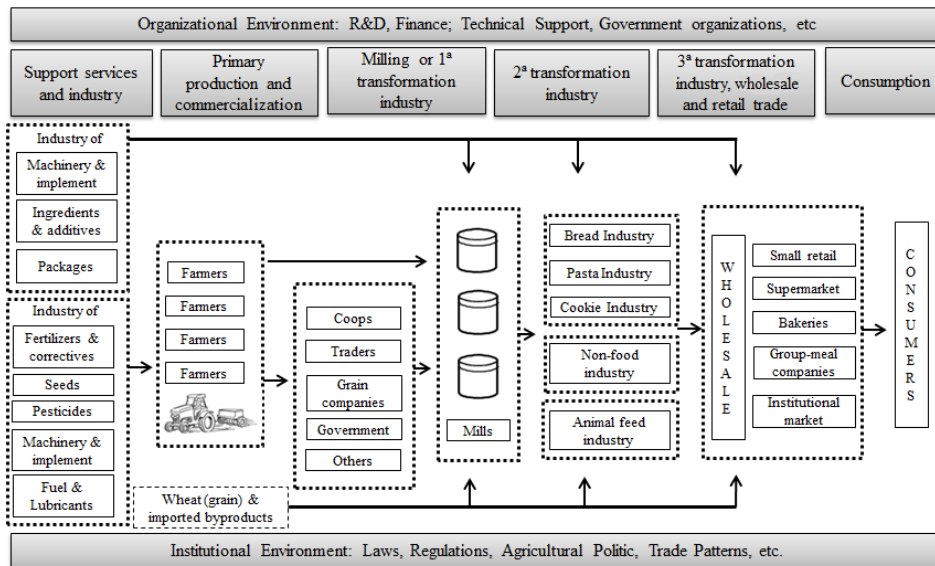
Organizational Environment: R&D, Finance; Technical Support, Government organizations, etc

Support services and industry

Primary production and commercialization

Milling or 1ª transformation industry

2ª transformation industry

3ª transformation industry, wholesale and retail trade

Consumption

Industry of

Machinery & implement

Ingredients & additives

Packages

Industry of

Fertilizers & correctives

Seeds

Pesticides

Machinery & implement

Fuel & Lubricants

Farmers

Farmers

Farmers

Farmers

Coops

Traders

Grain companies

Government

Others

Mills

Bread Industry

Pasta Industry

Cookie Industry

Non-food industry

Animal feed industry

W H O L E S A L E

Small retail

Supermarket

Bakeries

Group-meal companies

Institutional market

C O N S U M E R S

Wheat (grain) & imported byproducts

Institutional Environment: Laws, Regulations, Agricultural Politic, Trade Patterns, etc.